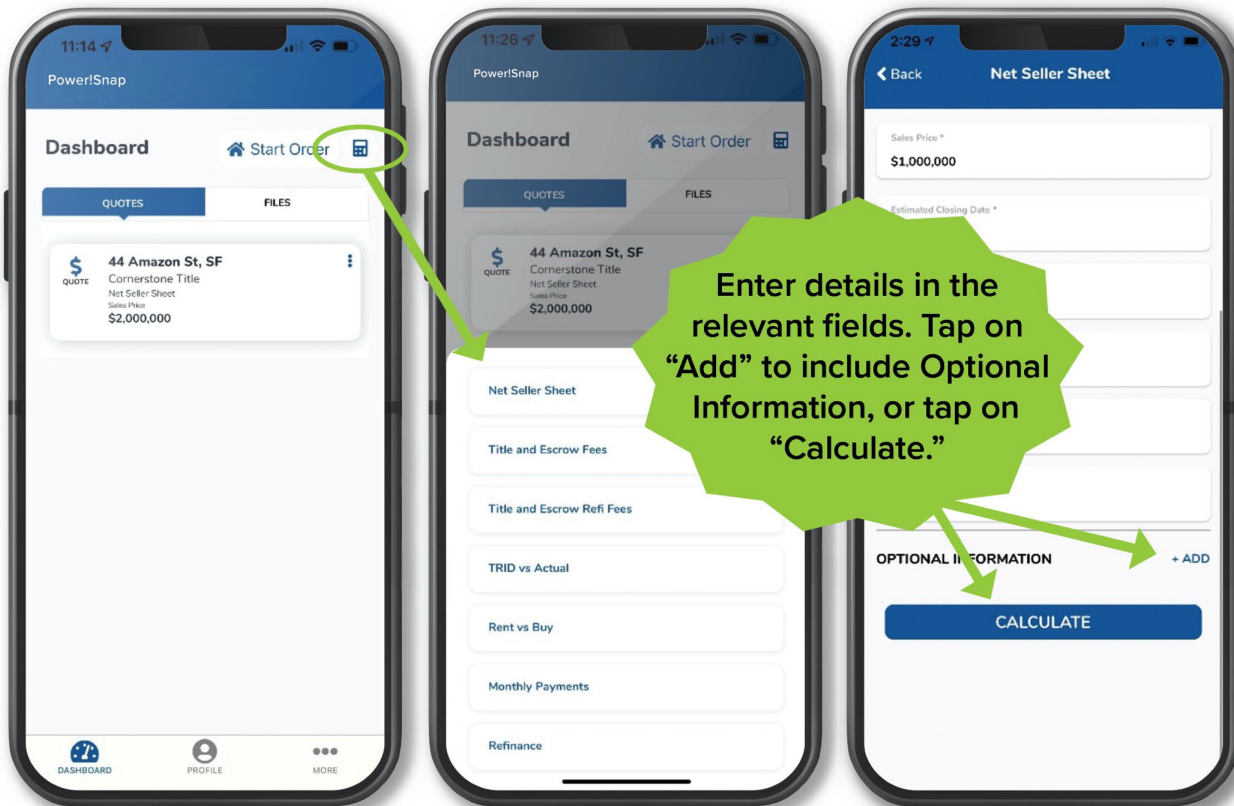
11:14

Power!Snap

Dashboard

Start Order

QUOTES

FILES

$ QUOTE

44 Amazon St, SF

Cornerstone Title

Net Seller Sheet

Sales Price

$2,000,000

DASHBOARD

PROFILE

MORE

11:26

Power!Snap

Dashboard

Start Order

QUOTES

FILES

$ QUOTE

44 Amazon St, SF

Cornerstone Title

Net Seller Sheet

Sales Price

$2,000,000

Net Seller Sheet

Title and Escrow Fees

Title and Escrow Refi Fees

TRID vs Actual

Rent vs Buy

Monthly Payments

Refinance

2:29

Back

Net Seller Sheet

Sales Price *

$1,000,000

Estimated Closing Date *

Enter details in the relevant fields. Tap on "Add" to include Optional Information, or tap on "Calculate."

OPTIONAL I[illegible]FORMATION

+ ADD

CALCULATE